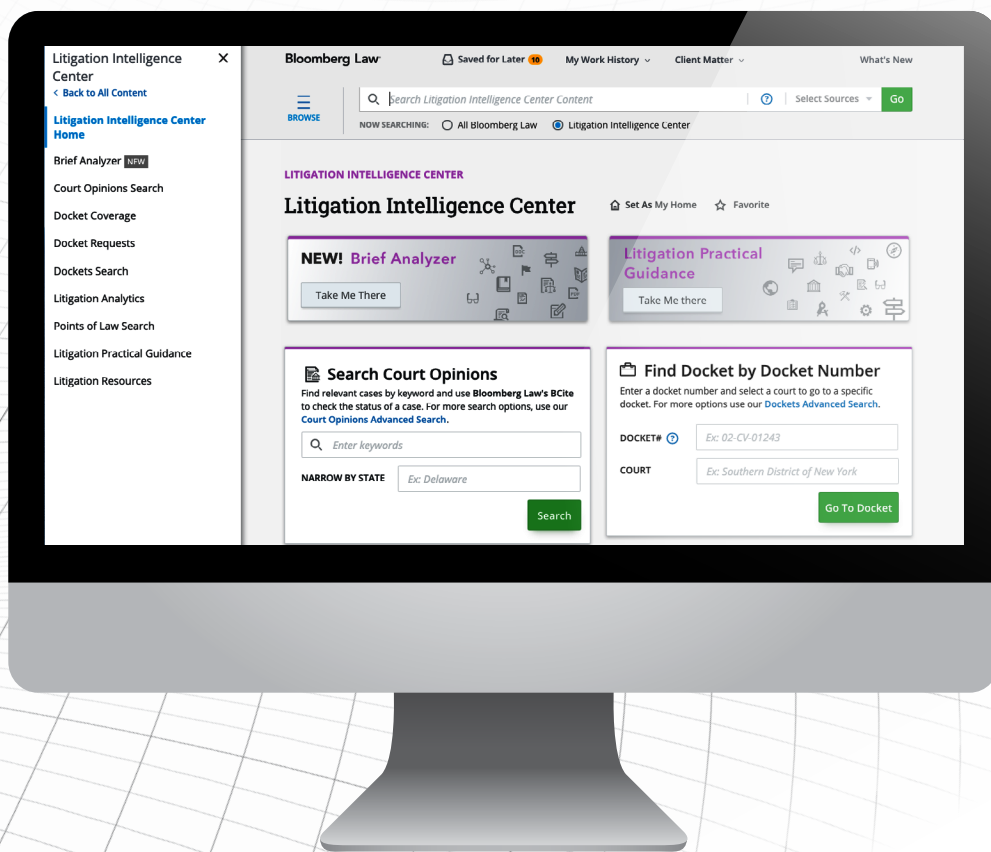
Litigation Intelligence Center
< Back to All Content

Litigation Intelligence Center Home

Brief Analyzer NEW

Court Opinions Search

Docket Coverage

Docket Requests

Dockets Search

Litigation Analytics

Points of Law Search

Litigation Practical Guidance

Litigation Resources

Bloomberg Law

Saved for Later 10

My Work History

Client Matter

What's New

BROWSE

Search Litigation Intelligence Center Content

Select Sources

Go

NOW SEARCHING: All Bloomberg Law Litigation Intelligence Center

LITIGATION INTELLIGENCE CENTER

Litigation Intelligence Center

Set As My Home

Favorite

NEW! Brief Analyzer

Take Me There

Litigation Practical Guidance

Take Me there

Search Court Opinions

Find relevant cases by keyword and use Bloomberg Law's BCite to check the status of a case. For more search options, use our Court Opinions Advanced Search.

Enter keywords

NARROW BY STATE

Ex: Delaware

Search

Find Docket by Docket Number

Enter a docket number and select a court to go to a specific docket. For more options use our Dockets Advanced Search.

DOCKET#

Ex: 02-CV-01243

COURT

Ex: Southern District of New York

Go To Docket